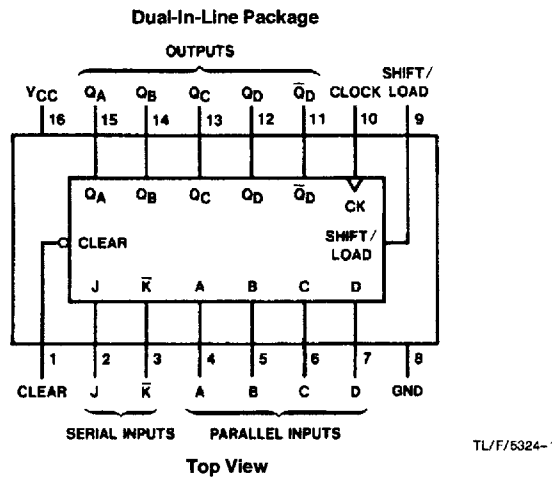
Dual-In-Line Package

OUTPUTS

$V_{CC}$ $Q_A$ $Q_B$ $Q_C$ $Q_D$ $\overline{Q}_D$ CLOCK SHIFT/ LOAD

16 15 14 13 12 11 10 9

$Q_A$ $Q_B$ $Q_C$ $Q_D$ $\overline{Q}_D$ CK

CLEAR

SHIFT/ LOAD

J $\overline{K}$ A B C D

1 2 3 4 5 6 7 8

CLEAR J $\overline{K}$ A B C D GND

SERIAL INPUTS PARALLEL INPUTS

TL/F/5324-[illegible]

Top View